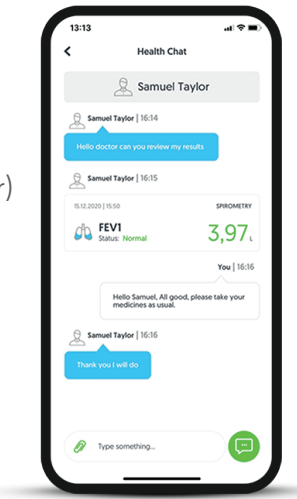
r)

13:13

Health Chat

Samuel Taylor

Samuel Taylor | 16:14

Hello doctor can you review my results

Samuel Taylor | 16:15

15.12.2020 | 15:50

SPIROMETRY

FEV1

Status: Normal

3,97 L

You | 16:16

Hello Samuel, All good, please take your medicines as usual.

Samuel Taylor | 16:16

Thank you I will do

Type something...